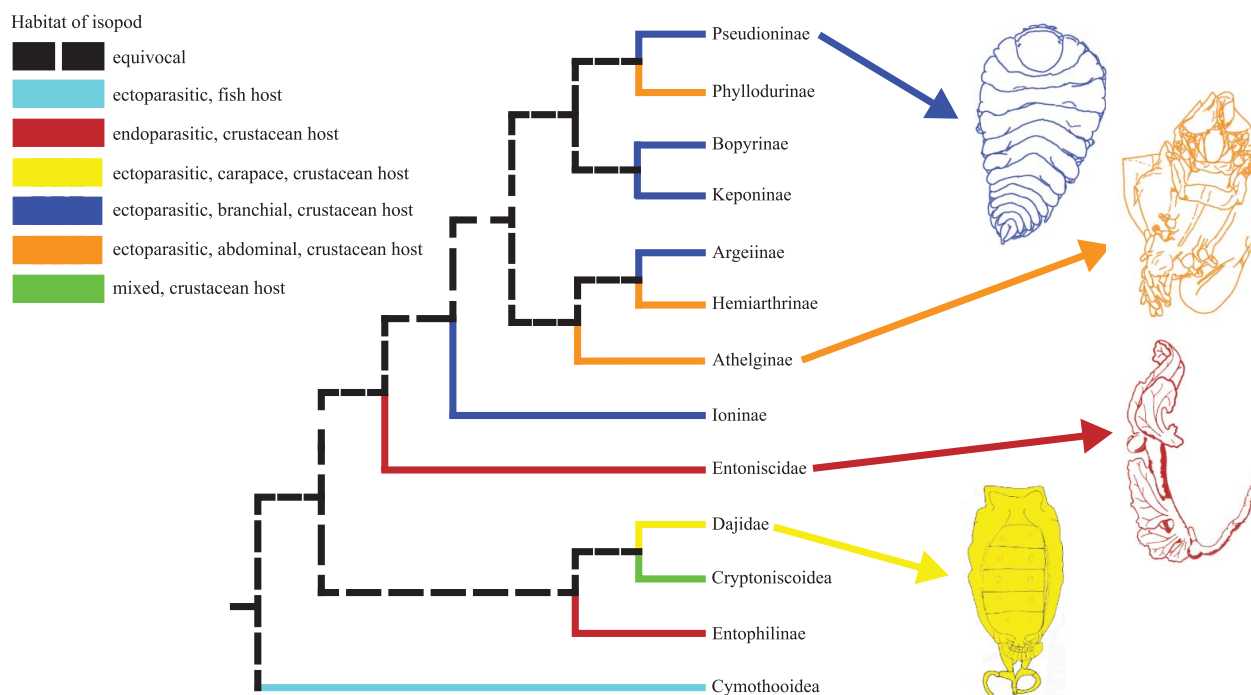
Habitat of isopod
equivocal
ectoparasitic, fish host
endoparasitic, crustacean host
ectoparasitic, carapace, crustacean host
ectoparasitic, branchial, crustacean host
ectoparasitic, abdominal, crustacean host
mixed, crustacean host

Pseudioninae
Phyllodurinae
Bopyrinae
Keponinae
Argeiinae
Hemiarthrinae
Athelginae
Ioninae
Entoniscidae
Dajidae
Cryptoniscoidea
Entophilinae
Cymothooidea